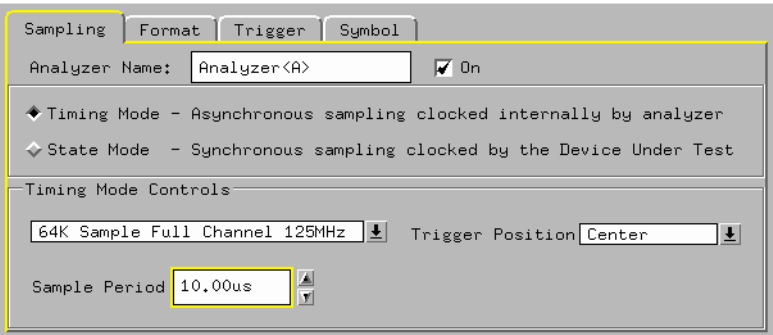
Sampling Format Trigger Symbol

Analyzer Name: Analyzer<A> On

Timing Mode - Asynchronous sampling clocked internally by analyzer

State Mode - Synchronous sampling clocked by the Device Under Test

Timing Mode Controls

64K Sample Full Channel 125MHz

Trigger Position Center

Sample Period 10.00us